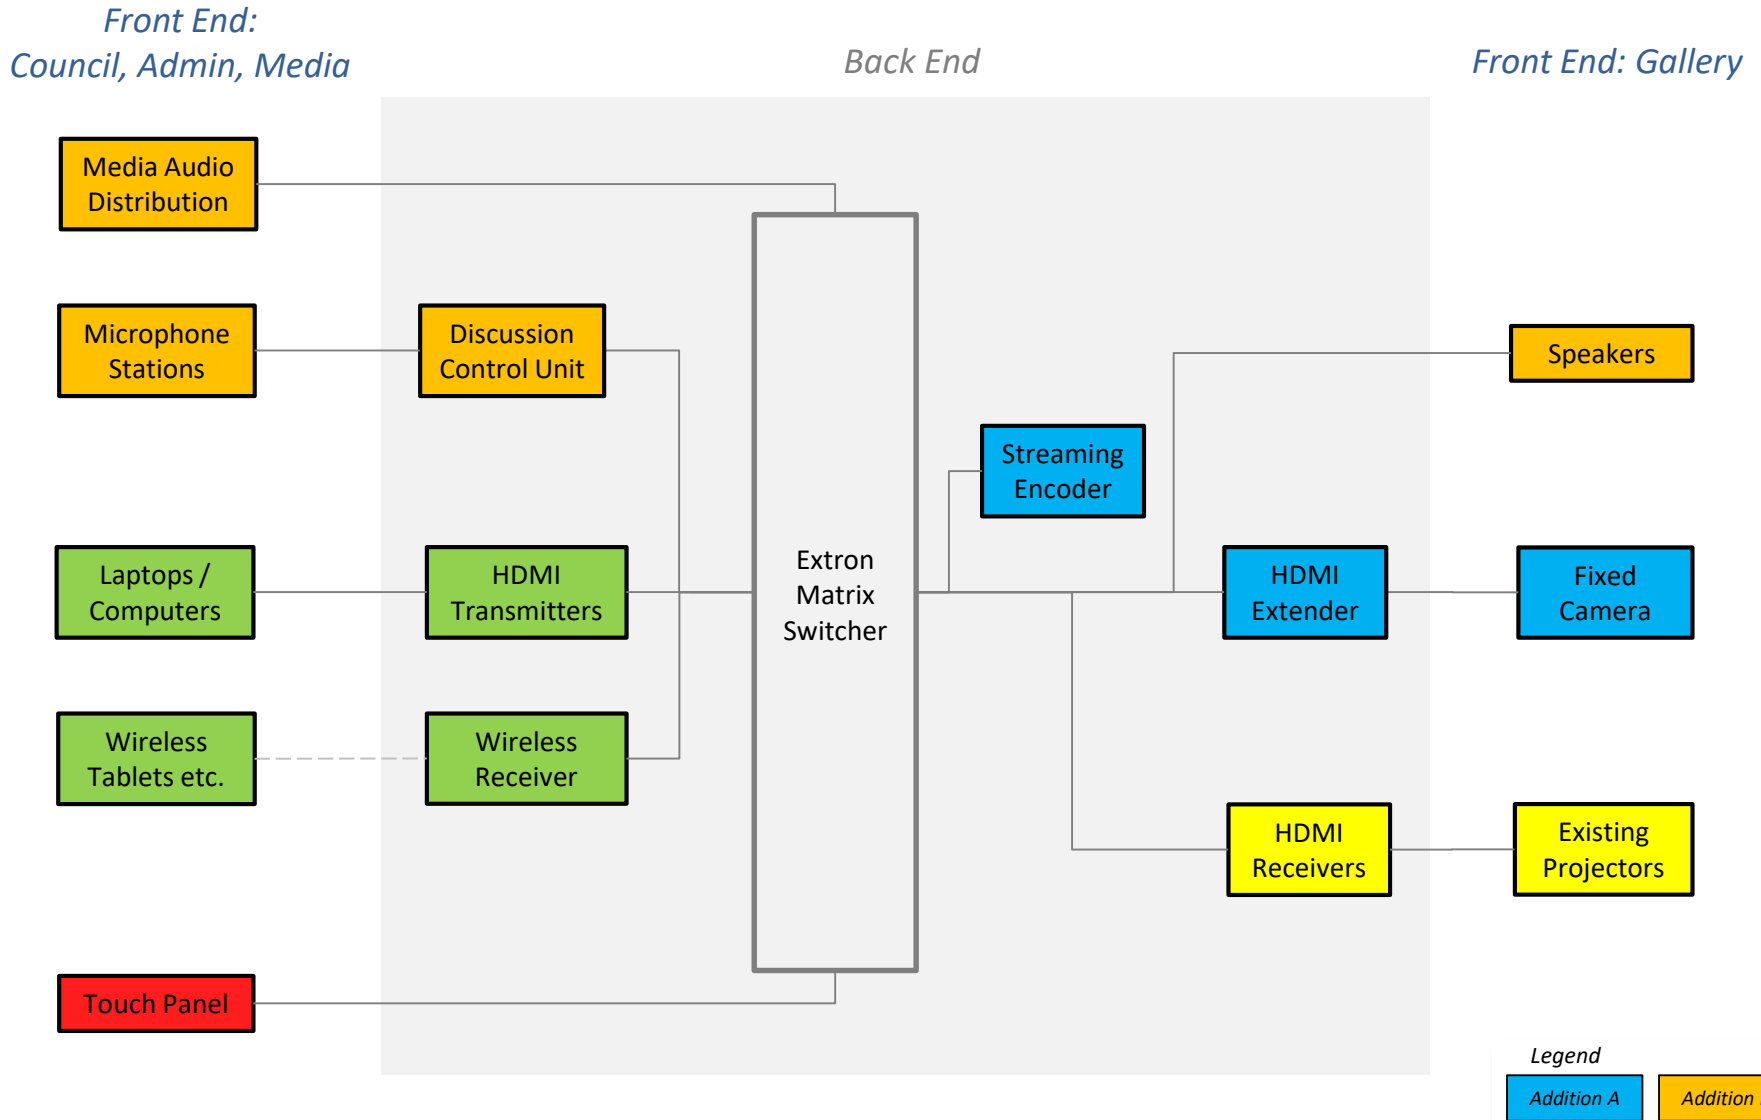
Front End:
Council, Admin, Media

Back End

Front End: Gallery

Media Audio Distribution

Microphone Stations

Discussion Control Unit

Speakers

Streaming Encoder

Laptops / Computers

HDMI Transmitters

Extron Matrix Switcher

HDMI Extender

Fixed Camera

Wireless Tablets etc.

Wireless Receiver

HDMI Receivers

Existing Projectors

Touch Panel

Legend

Addition A

Addition